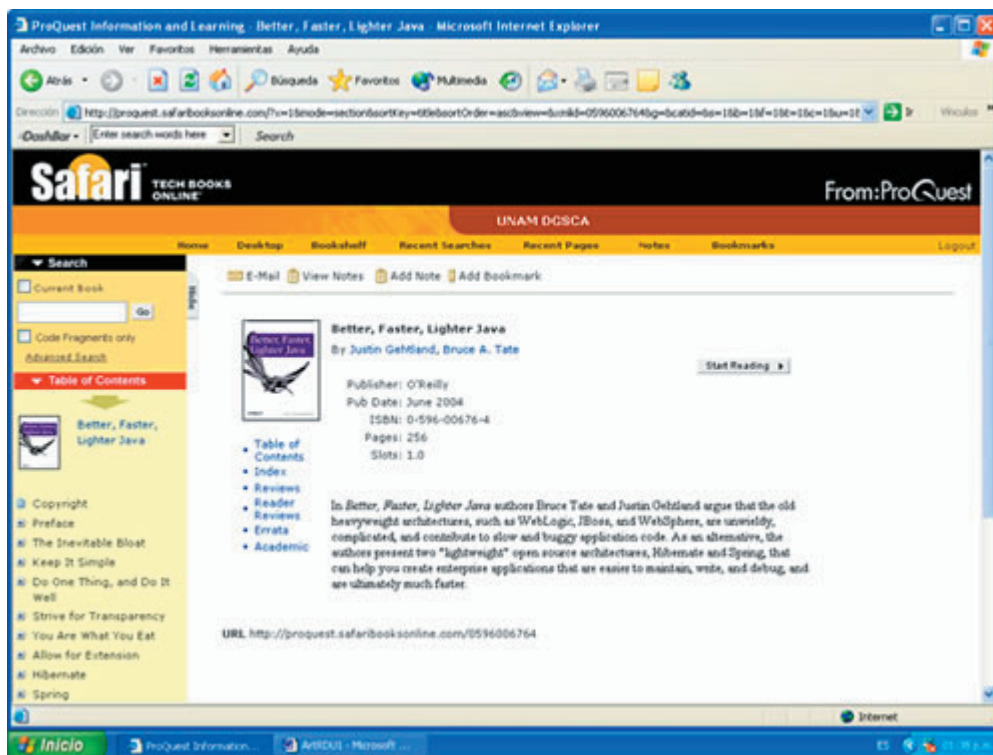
ProQuest Information and Learning - Better, Faster, Lighter Java - Microsoft Internet Explorer

Archivo Edición Ver Favoritos Herramientas Ayuda

Atrás Búsqueda Favoritos Multimedia

Dirección http://proquest.safaribooksonline.com/?x=1&mode=section&sortKey=title&sortOrder=asc&view=&xmlid=0596006764&g=&catid=&s=1&b=1&f=1&t=1&c=1&u=1 Ir Vínculos

Dashbar Enter search words here Search

Safari TECH BOOKS ONLINE

From:ProQuest

UNAM DGSCA

Home Desktop Bookshelf Recent Searches Recent Pages Notes Bookmarks Logout

Search

Current Book

Go

Code Fragments only

Advanced Search

Table of Contents

Better, Faster, Lighter Java

Copyright
Preface
The Inevitable Bloat
Keep It Simple
Do One Thing, and Do It Well
Strive for Transparency
You Are What You Eat
Allow for Extension
Hibernate
Spring

Hide

E-Mail View Notes Add Note Add Bookmark

Better, Faster, Lighter Java

By Justin Gehtland, Bruce A. Tate

Start Reading

Publisher: O'Reilly
Pub Date: June 2004
ISBN: 0-596-00676-4
Pages: 256
Slots: 1.0

Table of Contents
Index
Reviews
Reader Reviews
Errata
Academic

In Better, Faster, Lighter Java authors Bruce Tate and Justin Gehtland argue that the old heavyweight architectures, such as WebLogic, JBoss, and WebSphere, are unwieldy, complicated, and contribute to slow and buggy application code. As an alternative, the authors present two "lightweight" open source architectures, Hibernate and Spring, that can help you create enterprise applications that are easier to maintain, write, and debug, and are ultimately much faster.

URL http://proquest.safaribooksonline.com/0596006764

Internet

Inicio ProQuest Information... ArtRDU1 - Microsoft ...

ES